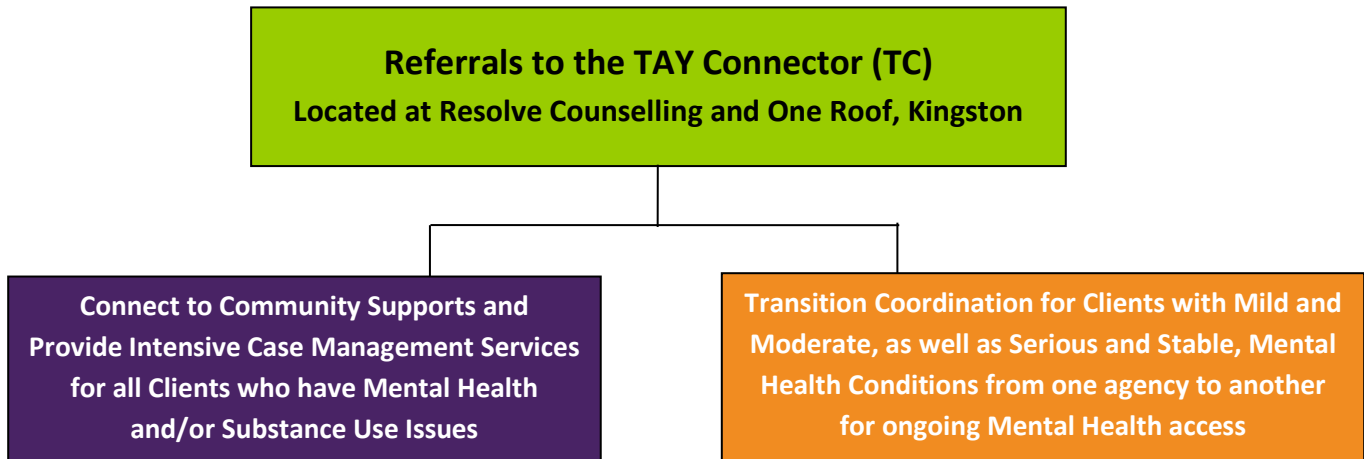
Referrals to the TAY Connector (TC)
Located at Resolve Counselling and One Roof, Kingston

Connect to Community Supports and Provide Intensive Case Management Services for all Clients who have Mental Health and/or Substance Use Issues

Transition Coordination for Clients with Mild and Moderate, as well as Serious and Stable, Mental Health Conditions from one agency to another for ongoing Mental Health access